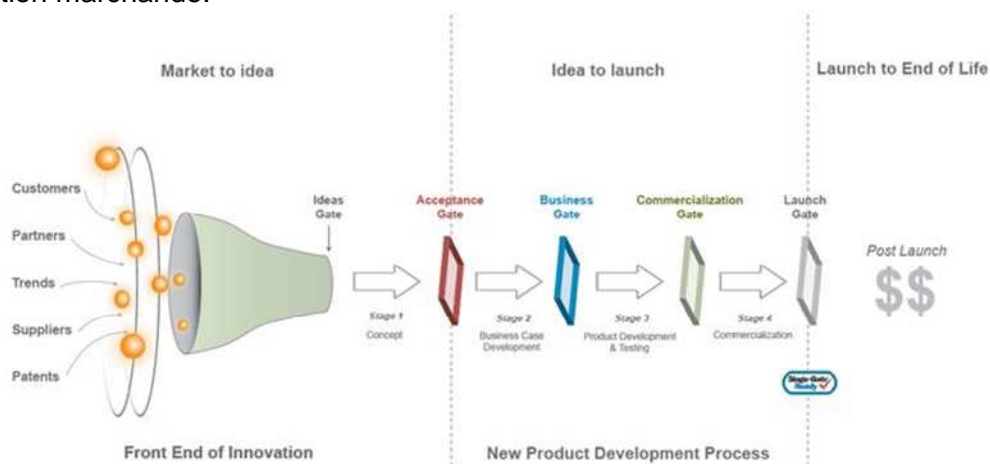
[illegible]

Market to idea

Idea to launch

Launch to End of Life

Customers

Partners

Trends

Suppliers

Patents

Ideas Gate

Acceptance Gate

Business Gate

Commercialization Gate

Launch Gate

Post Launch

$$

Stage 1

Concept

Stage 2

Business Case Development

Stage 3

Product Development & Testing

Stage 4

Commercialization

Stage-Gate Ready

Front End of Innovation

New Product Development Process